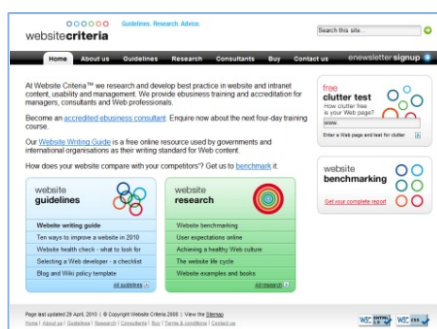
Guidelines. Research. Advice.

websitecriteria

Search this site...

Home | About us | Guidelines | Research | Consultants | Buy | Contact us | enewsletter signup

At Website Criteria™ we research and develop best practice in website and intranet content, usability and management. We provide ebusiness training and accreditation for managers, consultants and Web professionals.

Become an accredited ebusiness consultant. Enquire now about the next four-day training course.

Our Website Writing Guide is a free online resource used by governments and international organisations as their writing standard for Web content.

How does your website compare with your competitors? Get us to benchmark it.

website guidelines

Website writing guide
Ten ways to improve a website in 2010
Website health check - what to look for
Selecting a Web developer - a checklist
Blog and Wiki policy template

All guidelines

website research

Website benchmarking
User expectations online
Achieving a healthy Web culture
The website life cycle
Website examples and books

All research

free clutter test
How clutter free is your Web page?
www.
Enter a Web page and test for clutter

website benchmarking
Get your complete report

Page last updated 29 April, 2010 | © Copyright Website Criteria 2008 | View the Sitemap
Home | About us | Guidelines | Research | Consultants | Buy | Terms & conditions | Contact us